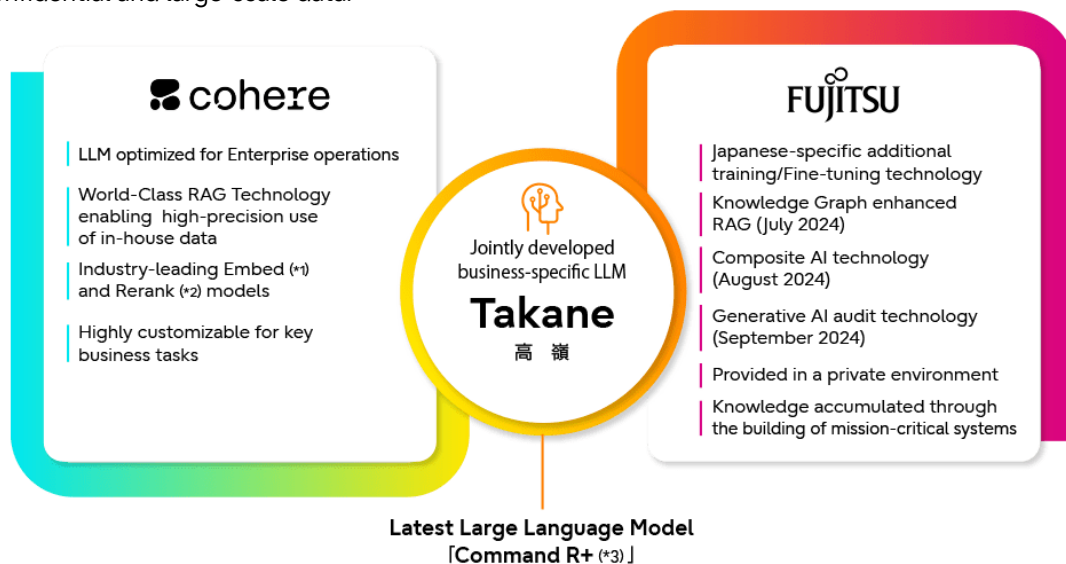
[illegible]

cohere

LLM optimized for Enterprise operations

World-Class RAG Technology enabling high-precision use of in-house data

Industry-leading Embed (*1) and Rerank (*2) models

Highly customizable for key business tasks

Jointly developed business-specific LLM

Takane

高 嶺

FUJITSU

Japanese-specific additional training/Fine-tuning technology

Knowledge Graph enhanced RAG (July 2024)

Composite AI technology (August 2024)

Generative AI audit technology (September 2024)

Provided in a private environment

Knowledge accumulated through the building of mission-critical systems

Latest Large Language Model
「Command R+ (*3)」